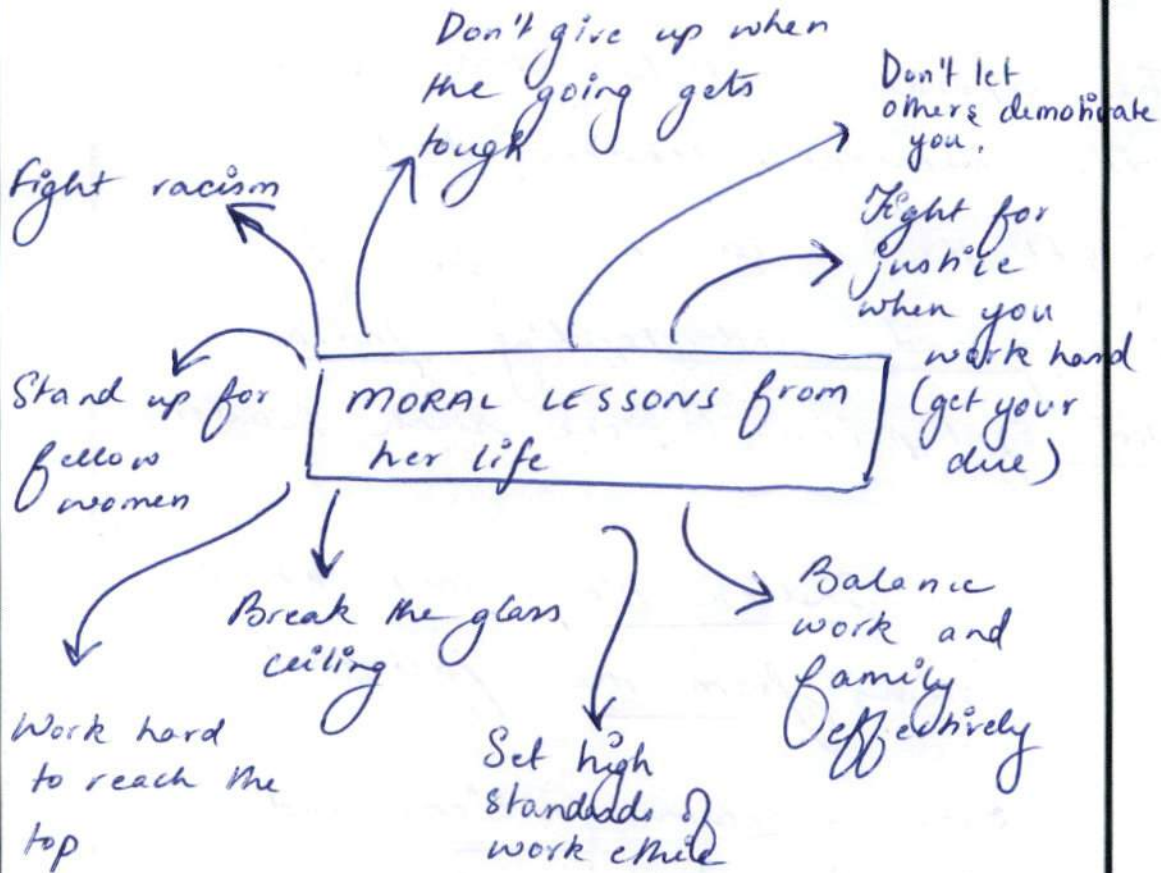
MORAL LESSONS from her life

Fight racism

Don't give up when the going gets tough

Don't let others demotivate you.

Fight for justice when you work hard (get your due)

Stand up for fellow women

Balance work and family effectively

Set high standards of work ethic

Break the glass ceiling

Work hard to reach the top